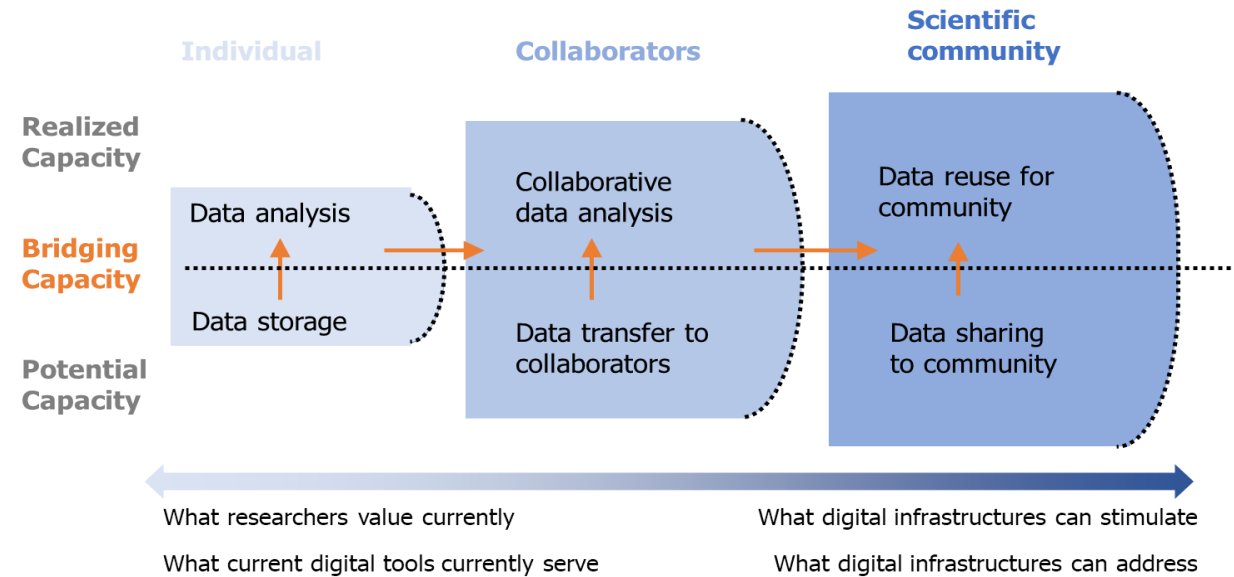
Individual

Collaborators

Scientific community

Realized Capacity

Bridging Capacity

Potential Capacity

Data analysis

Data storage

Collaborative data analysis

Data transfer to collaborators

Data reuse for community

Data sharing to community

What researchers value currently

What current digital tools currently serve

What digital infrastructures can stimulate

What digital infrastructures can address